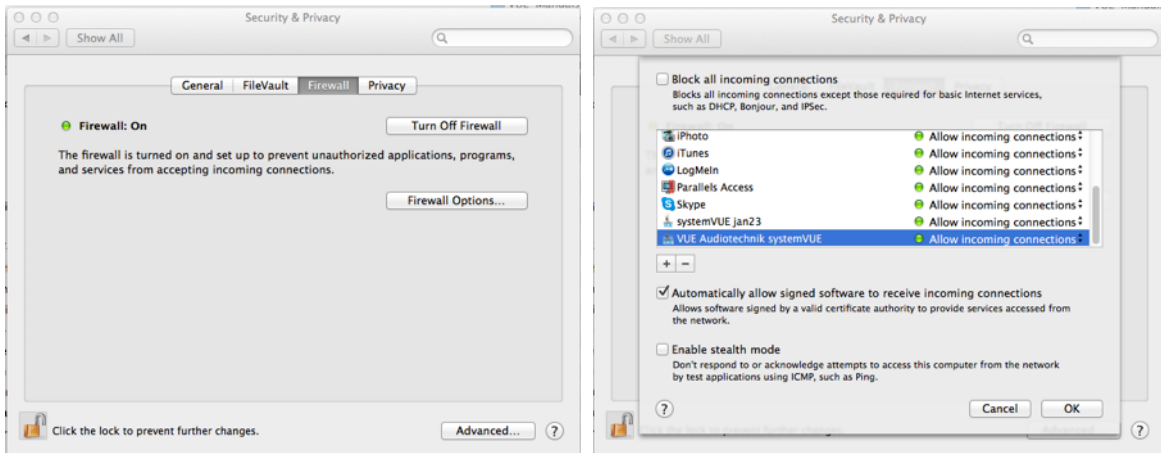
Security & Privacy

Show All

General FileVault Firewall Privacy

Firewall: On

Turn Off Firewall

The firewall is turned on and set up to prevent unauthorized applications, programs, and services from accepting incoming connections.

Firewall Options...

Click the lock to prevent further changes.

Advanced...

?

Security & Privacy

Show All

Block all incoming connections
Blocks all incoming connections except those required for basic Internet services, such as DHCP, Bonjour, and IPSec.

| | |
|---|---|
| iPhoto | Allow incoming connections |
| iTunes | Allow incoming connections |
| LogMeIn | Allow incoming connections |
| Parallels Access | Allow incoming connections |
| Skype | Allow incoming connections |
| systemVUE jan23 | Allow incoming connections |
| VUE Audiotechnik systemVUE | Allow incoming connections |

+ −

Automatically allow signed software to receive incoming connections
Allows software signed by a valid certificate authority to provide services accessed from the network.

Enable stealth mode
Don't respond to or acknowledge attempts to access this computer from the network by test applications using ICMP, such as Ping.

?

Cancel OK

?